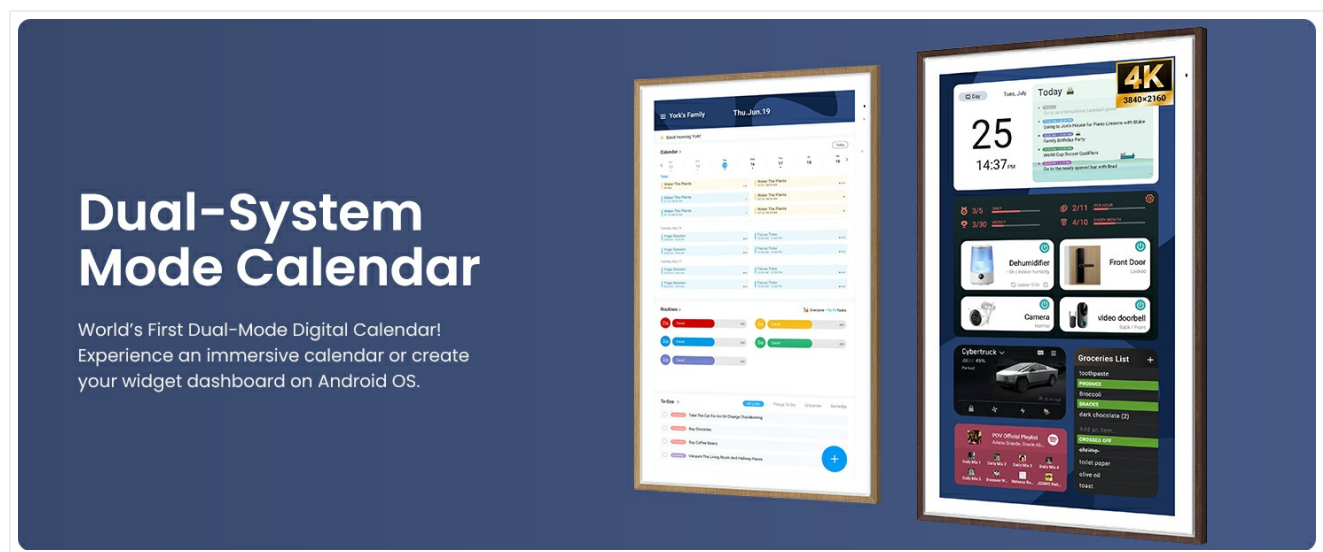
Dual-System Mode Calendar

World's First Dual-Mode Digital Calendar! Experience an immersive calendar or create your widget dashboard on Android OS.

York's Family
Thu.Jun.19
Good morning York!
Calendar
Water The Plants
Water The Plants
Water The Plants
Water The Plants
Water The Plants
Water The Plants
Yoga Session
Focus Time
Yoga Session
Focus Time
Yoga Session
Focus Time
Yoga Session
Focus Time
Routines
To-Dos
Take The Car For An Oil Change That Morning
Buy Groceries
Buy Coffee Beans
Vacuum The Living Room And Hallway Floors

4K
3840×2160
Day
Tues, July
25
14:37
Today
Going to Jon's House for Piano Lessons with Blake
Family Birthday Party
World Cup Soccer Qualifiers
Go to the beach
3/5
3/30
2/11
4/10
Dehumidifier
Front Door
Locked
Camera
video doorbell
Cybertruck
Groceries List
toothpaste
PRODUCE
Broccoli
SNACKS
dark chocolate (2)
Add an item...
CROSSED OFF
shrimp
toilet paper
olive oil
toast
POV Official Playlist